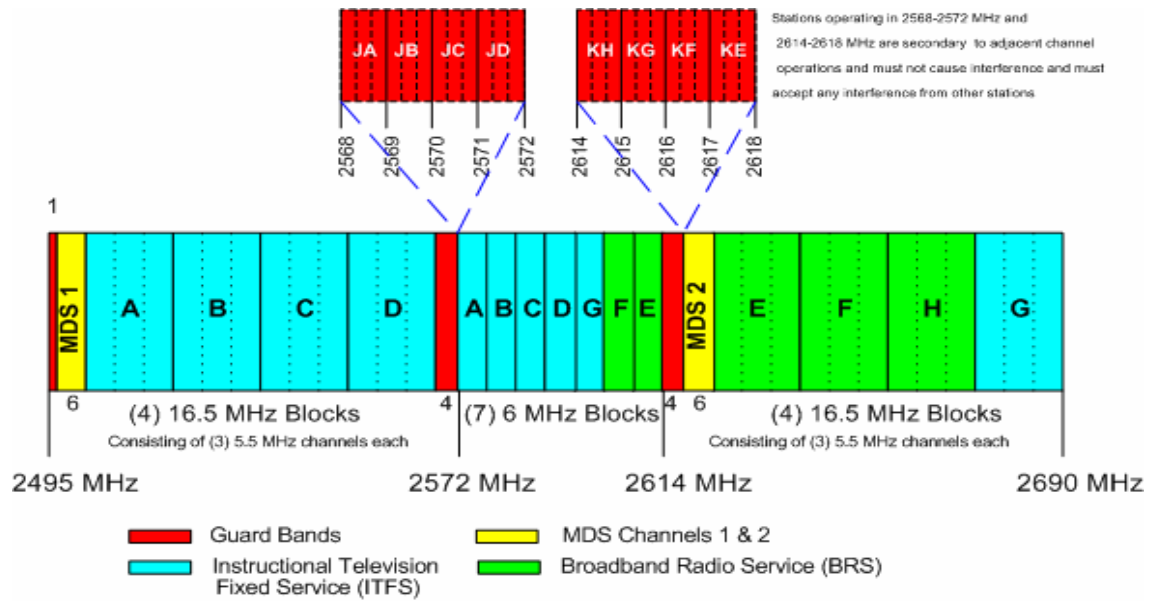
JA JB JC JD

KH KG KF KE

Stations operating in 2568-2572 MHz and 2614-2618 MHz are secondary to adjacent channel operations and must not cause interference and must accept any interference from other stations

2568 2569 2570 2571 2572

2614 2615 2616 2617 2618

1

MDS 1 A B C D A B C D G F E MDS 2 E F H G

6 (4) 16.5 MHz Blocks Consisting of (3) 5.5 MHz channels each

4 (7) 6 MHz Blocks

4 6 (4) 16.5 MHz Blocks Consisting of (3) 5.5 MHz channels each

2495 MHz 2572 MHz 2614 MHz 2690 MHz

Guard Bands
MDS Channels 1 & 2
Instructional Television Fixed Service (ITFS)
Broadband Radio Service (BRS)